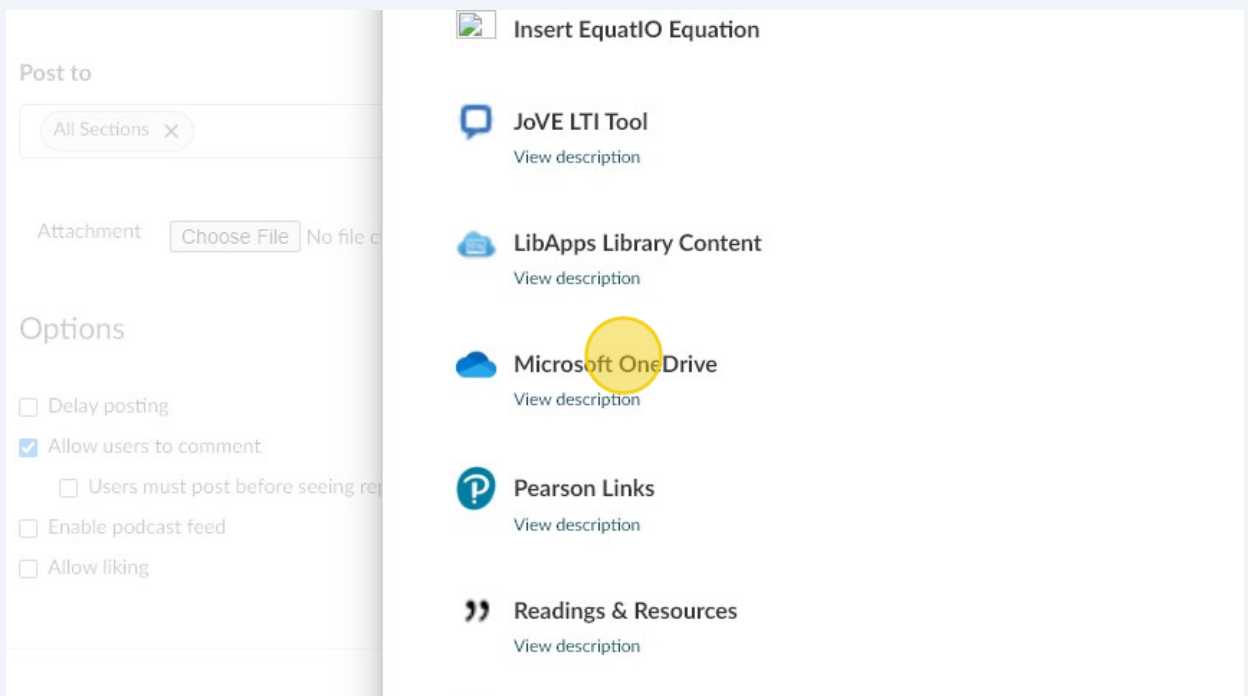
Post to

All Sections ✕

Attachment Choose File No file c

Options

Delay posting

Allow users to comment

Users must post before seeing re

Enable podcast feed

Allow liking

Insert EquatIO Equation

JoVE LTI Tool
View description

LibApps Library Content
View description

Microsoft OneDrive
View description

Pearson Links
View description

Readings & Resources
View description